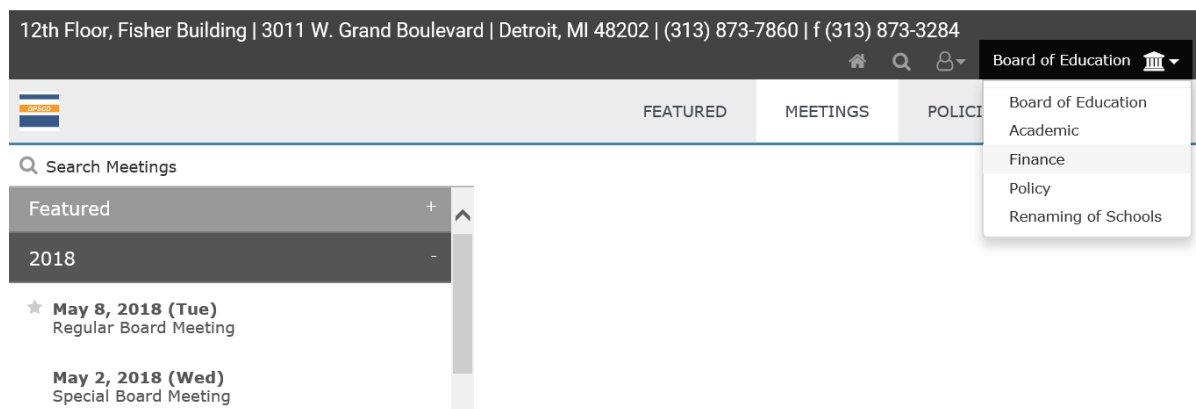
12th Floor, Fisher Building | 3011 W. Grand Boulevard | Detroit, MI 48202 | (313) 873-7860 | f (313) 873-3284

Board of Education

DPSCD

FEATURED
MEETINGS
POLICI

Board of Education
Academic
Finance
Policy
Renaming of Schools

Search Meetings

Featured +

2018 -

May 8, 2018 (Tue)
Regular Board Meeting

May 2, 2018 (Wed)
Special Board Meeting